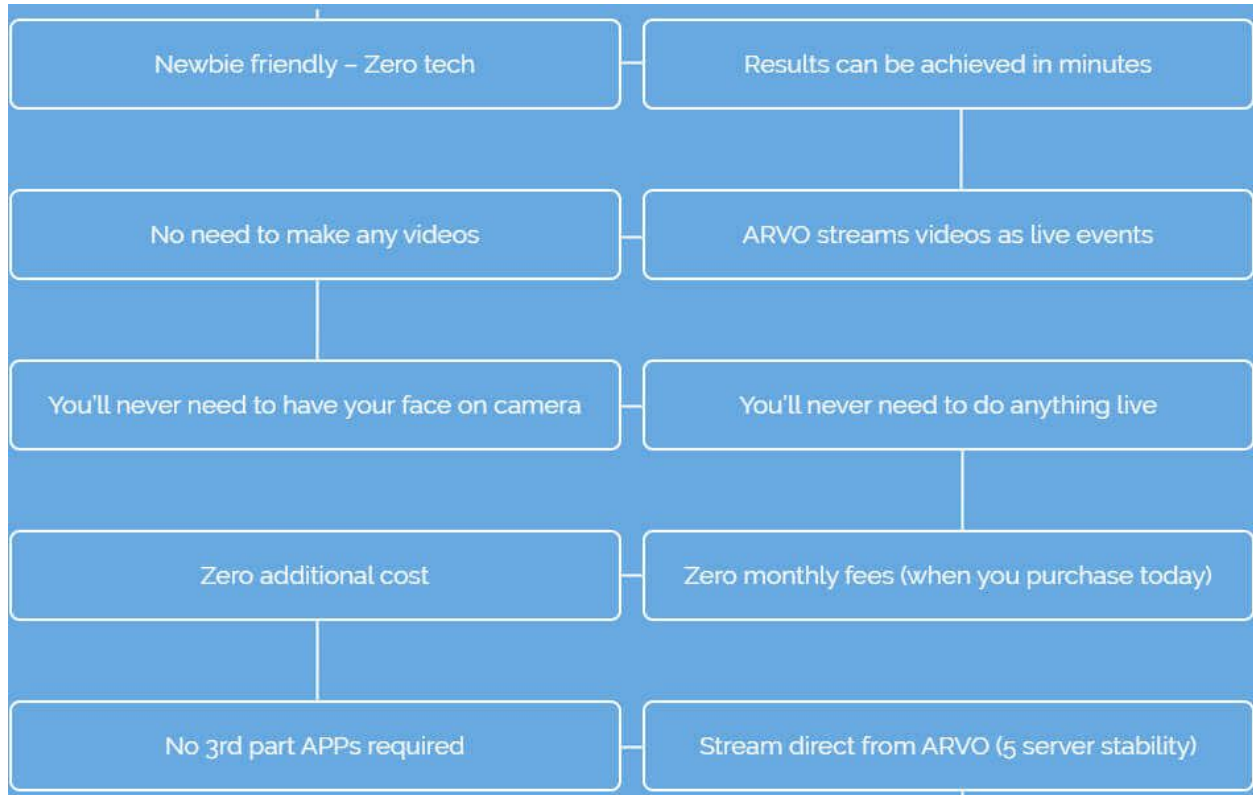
Newbie friendly – Zero tech

Results can be achieved in minutes

No need to make any videos

ARVO streams videos as live events

You'll never need to have your face on camera

You'll never need to do anything live

Zero additional cost

Zero monthly fees (when you purchase today)

No 3rd part APPs required

Stream direct from ARVO (5 server stability)